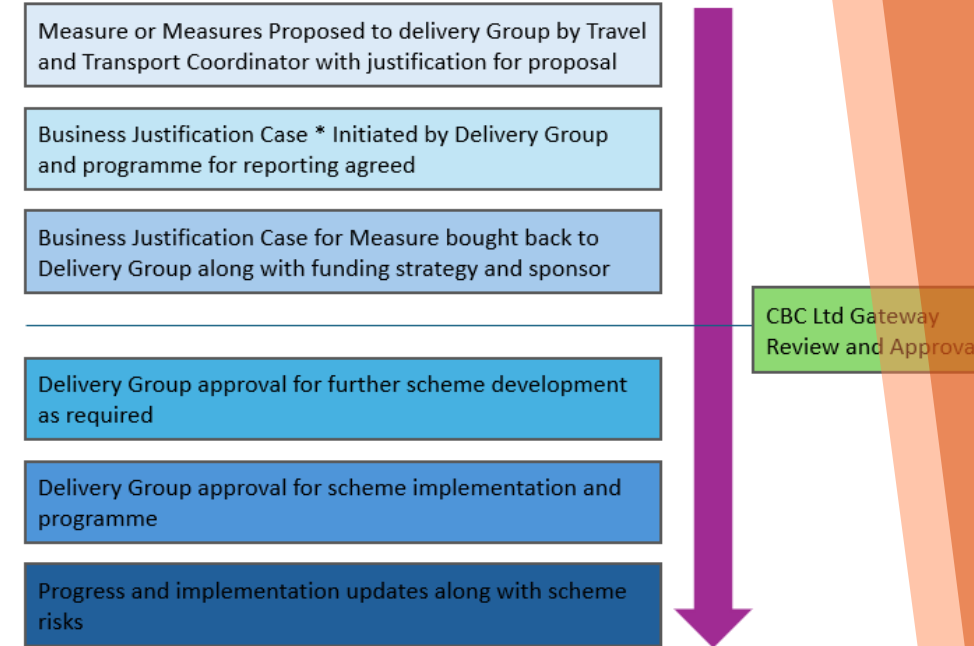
Measure or Measures Proposed to delivery Group by Travel and Transport Coordinator with justification for proposal

Business Justification Case * Initiated by Delivery Group and programme for reporting agreed

Business Justification Case for Measure bought back to Delivery Group along with funding strategy and sponsor

CBC Ltd Gateway Review and Approva

Delivery Group approval for further scheme development as required

Delivery Group approval for scheme implementation and programme

Progress and implementation updates along with scheme risks